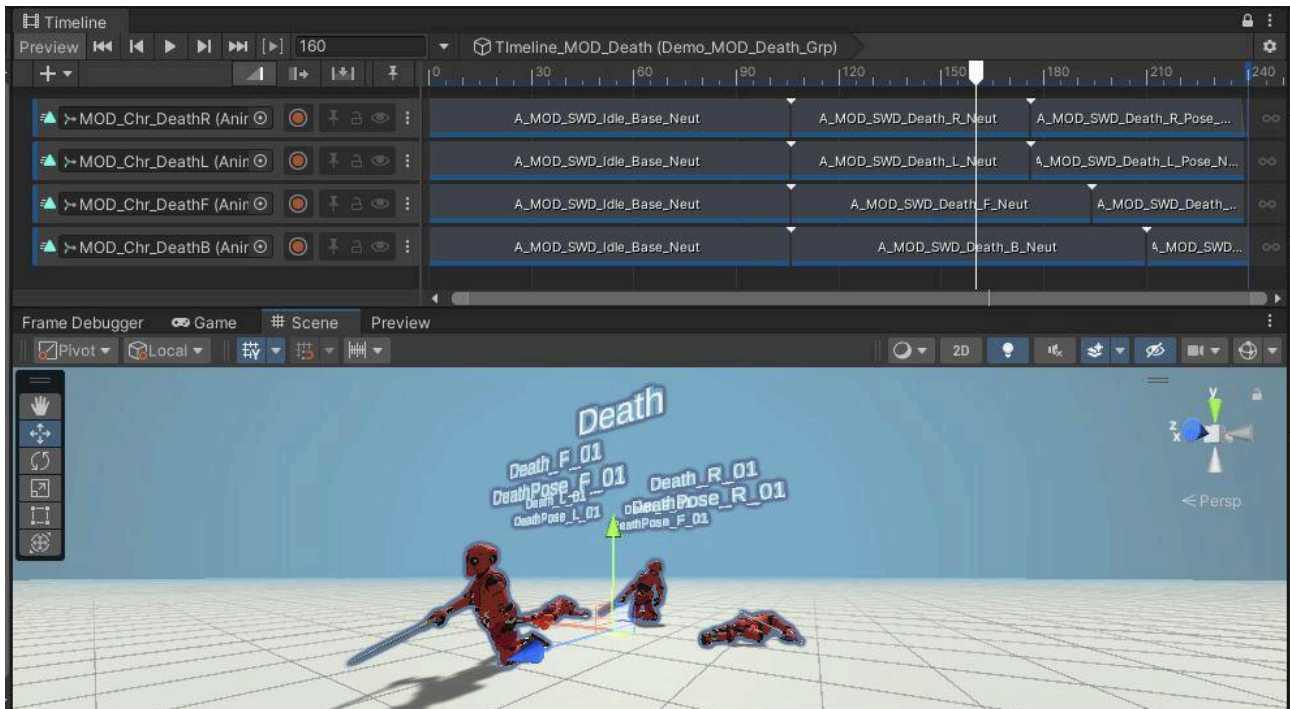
Timeline

Preview 160

TImeline_MOD_Death (Demo_MOD_Death_Grp)

0 30 60 90 120 150 180 210 240

MOD_Chr_DeathR (Anin

A_MOD_SWD_Idle_Base_Neut

A_MOD_SWD_Death_R_Neut

A_MOD_SWD_Death_R_Pose_...

MOD_Chr_DeathL (Anin

A_MOD_SWD_Idle_Base_Neut

A_MOD_SWD_Death_L_Neut

A_MOD_SWD_Death_L_Pose_N...

MOD_Chr_DeathF (Anin

A_MOD_SWD_Idle_Base_Neut

A_MOD_SWD_Death_F_Neut

A_MOD_SWD_Death_...

MOD_Chr_DeathB (Anin

A_MOD_SWD_Idle_Base_Neut

A_MOD_SWD_Death_B_Neut

A_MOD_SWD...

Frame Debugger Game # Scene Preview

Pivot Local

2D

Death

Death_F_01

DeathPose_F_01

Death_L_01

DeathPose_L_01

Death_R_01

DeathPose_R_01

DeathPose_F_01

y

z x

< Persp